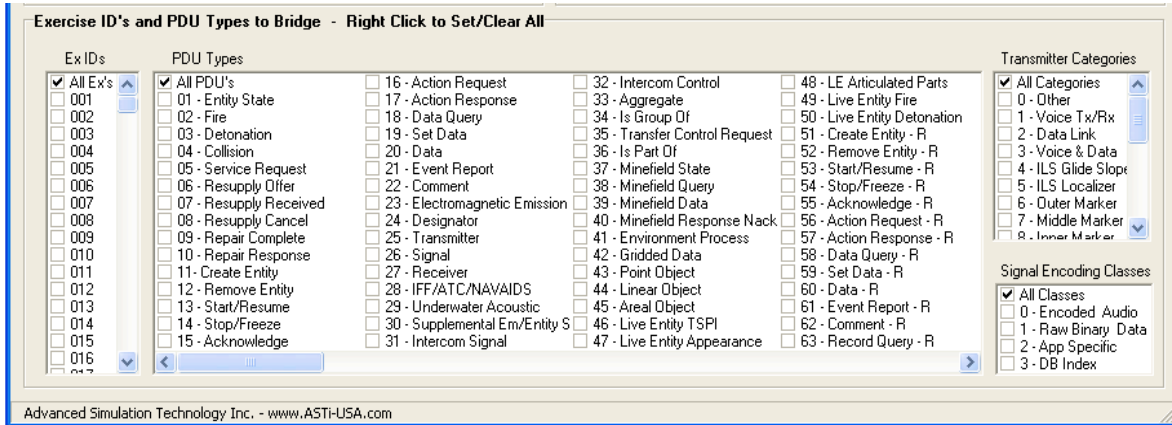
Exercise ID's and PDU Types to Bridge - Right Click to Set/Clear All

Ex IDs

All Ex's
001
002
003
004
005
006
007
008
009
010
011
012
013
014
015
016
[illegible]

PDU Types

All PDU's
01 - Entity State
02 - Fire
03 - Detonation
04 - Collision
05 - Service Request
06 - Resupply Offer
07 - Resupply Received
08 - Resupply Cancel
09 - Repair Complete
10 - Repair Response
11- Create Entity
12 - Remove Entity
13 - Start/Resume
14 - Stop/Freeze
15 - Acknowledge

16 - Action Request
17 - Action Response
18 - Data Query
19 - Set Data
20 - Data
21 - Event Report
22 - Comment
23 - Electromagnetic Emission
24 - Designator
25 - Transmitter
26 - Signal
27 - Receiver
28 - IFF/ATC/NAVAIDS
29 - Underwater Acoustic
30 - Supplemental Em/Entity S
31 - Intercom Signal

32 - Intercom Control
33 - Aggregate
34 - Is Group Of
35 - Transfer Control Request
36 - Is Part Of
37 - Minefield State
38 - Minefield Query
39 - Minefield Data
40 - Minefield Response Nack
41 - Environment Process
42 - Gridded Data
43 - Point Object
44 - Linear Object
45 - Areal Object
46 - Live Entity TSPI
47 - Live Entity Appearance

48 - LE Articulated Parts
49 - Live Entity Fire
50 - Live Entity Detonation
51 - Create Entity - R
52 - Remove Entity - R
53 - Start/Resume - R
54 - Stop/Freeze - R
55 - Acknowledge - R
56 - Action Request - R
57 - Action Response - R
58 - Data Query - R
59 - Set Data - R
60 - Data - R
61 - Event Report - R
62 - Comment - R
63 - Record Query - R

Transmitter Categories

All Categories
0 - Other
1 - Voice Tx/Rx
2 - Data Link
3 - Voice & Data
4 - ILS Glide Slope
5 - ILS Localizer
6 - Outer Marker
7 - Middle Marker
8 - Inner Marker

Signal Encoding Classes

All Classes
0 - Encoded Audio
1 - Raw Binary Data
2 - App Specific
3 - DB Index

Advanced Simulation Technology Inc. - www.ASTi-USA.com